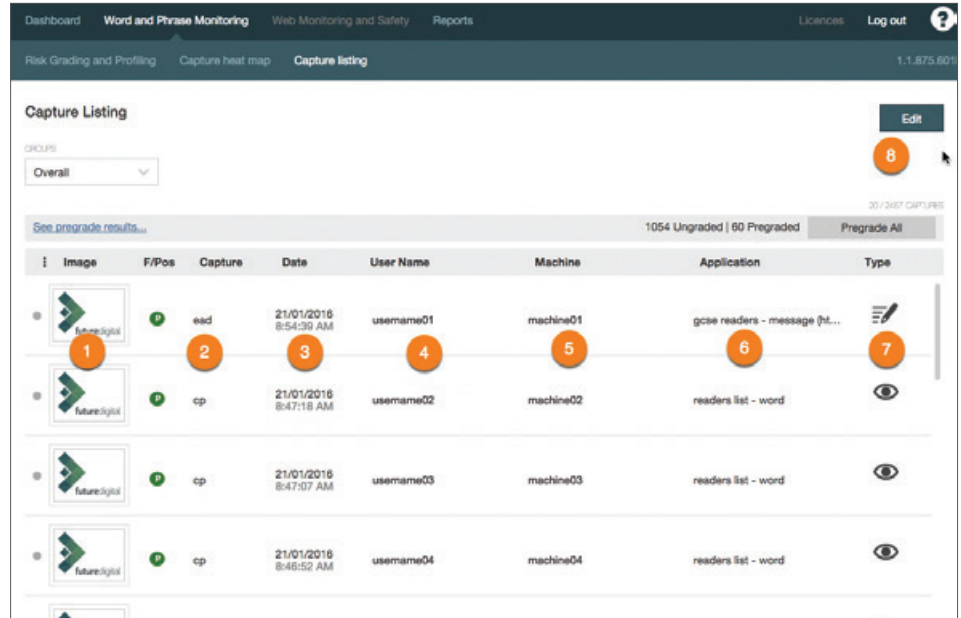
Dashboard Word and Phrase Monitoring Web Monitoring and Safety Reports Licences Log out ?

Risk Grading and Profiling Capture heat map Capture listing 1.1.875.60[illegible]

Capture Listing

Edit

GROUPS

Overall

8

20 / 2457 CAPTURES

See pregrade results...

1054 Ungraded | 60 Pregraded

Pregrade All

| | Image | F/Pos | Capture | Date | User Name | Machine | Application | Type |
|---|---|---|---|---|---|---|---|---|
| | futuredigital 1 | P | ead 2 | 21/01/2016 8:54:39 AM 3 | username01 4 | machine01 5 | gcse readers - message (ht... 6 | 7 |
| | futuredigital | P | cp | 21/01/2016 8:47:18 AM | username02 | machine02 | readers list - word | |
| | futuredigital | P | cp | 21/01/2016 8:47:07 AM | username03 | machine03 | readers list - word | |
| | futuredigital | P | cp | 21/01/2016 8:46:52 AM | username04 | machine04 | readers list - word | |